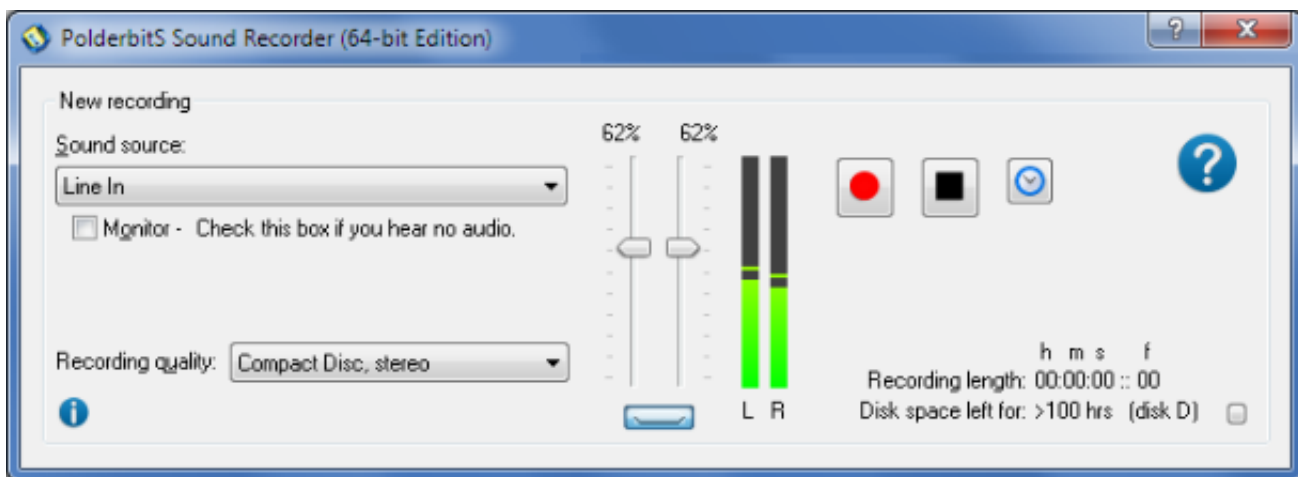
PolderbitS Sound Recorder (64-bit Edition)

?

X

New recording

Sound source:

Line In

Monitor - Check this box if you hear no audio.

Recording quality: Compact Disc, stereo

62% 62%

L R

h m s f

Recording length: 00:00:00 :: 00

Disk space left for: >100 hrs (disk D)